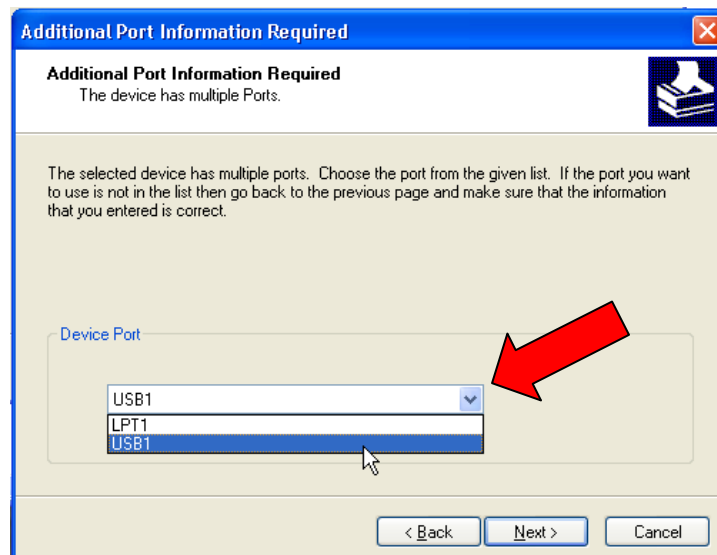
Additional Port Information Required

Additional Port Information Required
The device has multiple Ports.

The selected device has multiple ports. Choose the port from the given list. If the port you want to use is not in the list then go back to the previous page and make sure that the information that you entered is correct.

Device Port

USB1

LPT1
USB1

< Back
Next >
Cancel